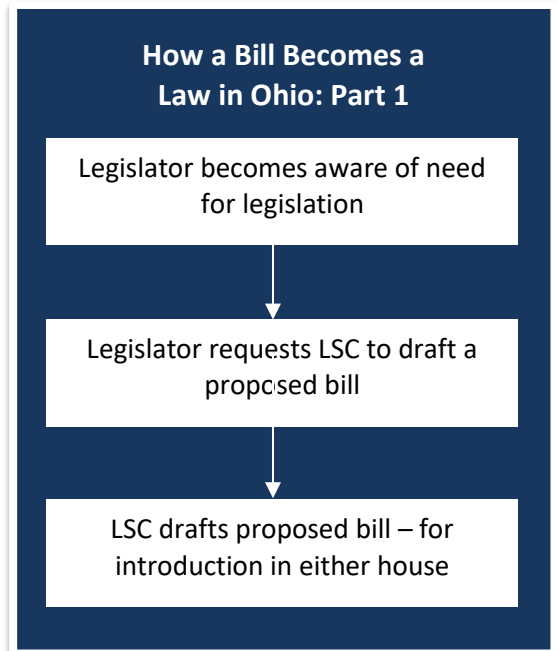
How a Bill Becomes a Law in Ohio: Part 1

Legislator becomes aware of need for legislation

Legislator requests LSC to draft a proposed bill

LSC drafts proposed bill – for introduction in either house